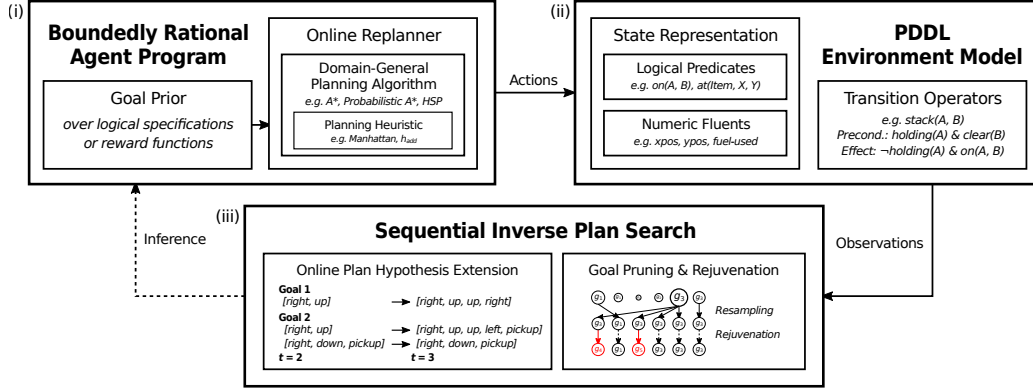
(i)

**Boundedly Rational Agent Program**

Online Replanner

Domain-General Planning Algorithm

*e.g. A\*, Probabilistic A\*, HSP*

Planning Heuristic

*e.g. Manhattan, $h_{add}$*

Goal Prior

*over logical specifications or reward functions*

Actions

(ii)

State Representation

Logical Predicates

*e.g. on(A, B), at(Item, X, Y)*

Numeric Fluents

*e.g. xpos, ypos, fuel-used*

**PDDL Environment Model**

Transition Operators

*e.g. stack(A, B)*

*Precond.: holding(A) & clear(B)*

*Effect: ¬holding(A) & on(A, B)*

(iii)

**Sequential Inverse Plan Search**

Inference

Observations

Online Plan Hypothesis Extension

**Goal 1**

*[right, up]* → *[right, up, up, right]*

**Goal 2**

*[right, up]* → *[right, up, up, left, pickup]*

*[right, down, pickup]* → *[right, down, pickup]*

***t* = 2** ***t* = 3**

Goal Pruning & Rejuvenation

$g_1$ $g_2$ $g_3$ $g_3$ $g_1$ $g_2$ $g_3$ $g_3$ $g_3$ $g_3$ $g_4$ $g_2$ $g_4$ $g_3$ $g_3$ $g_3$

*Resampling*

*Rejuvenation*